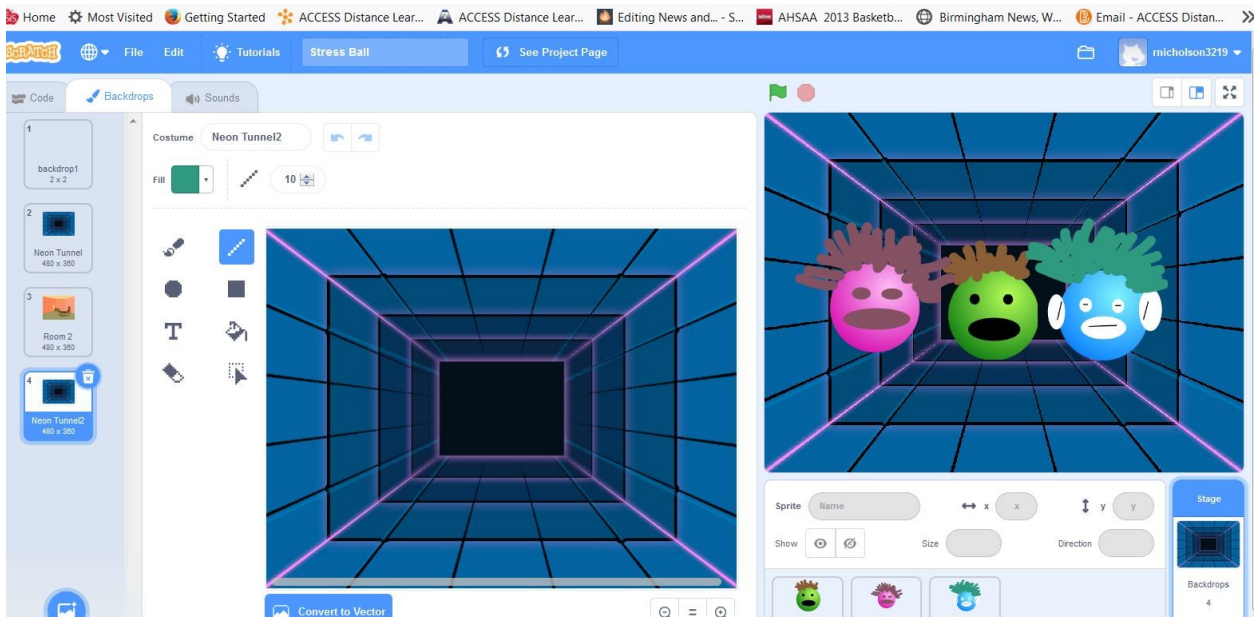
Home Most Visited Getting Started ACCESS Distance Lear... ACCESS Distance Lear... Editing News and... - S... AHSAA 2013 Basketb... Birmingham News, W... Email - ACCESS Distan...

SCRATCH File Edit Tutorials Stress Ball See Project Page rnicholson3219

Code Backdrops Sounds

1
backdrop1
2 x 2

2
Neon Tunnel
480 x 360

3
Room 2
480 x 360

4
Neon Tunnel2
480 x 360

Costume Neon Tunnel2

Fill 10

Convert to Vector

Sprite Name x x y y

Show Size Direction

Stage

Backdrops
4